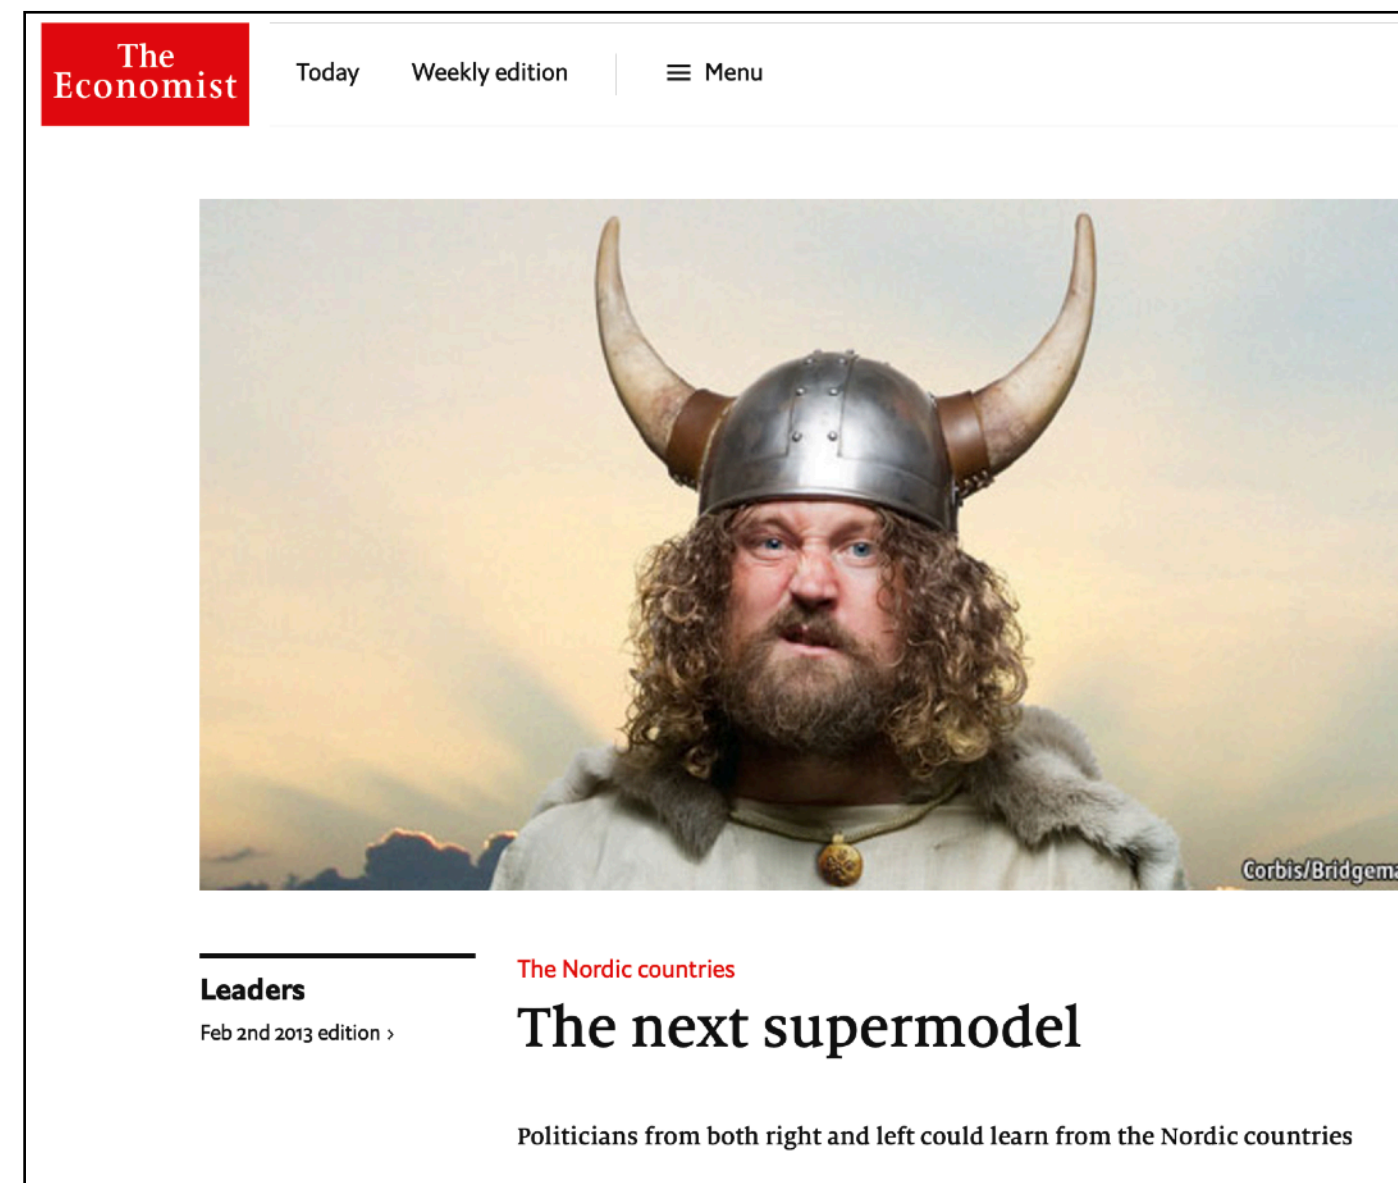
The Economist

Today Weekly edition Menu

Corbis/Bridgema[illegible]

Leaders

Feb 2nd 2013 edition ›

The Nordic countries

The next supermodel

Politicians from both right and left could learn from the Nordic countries